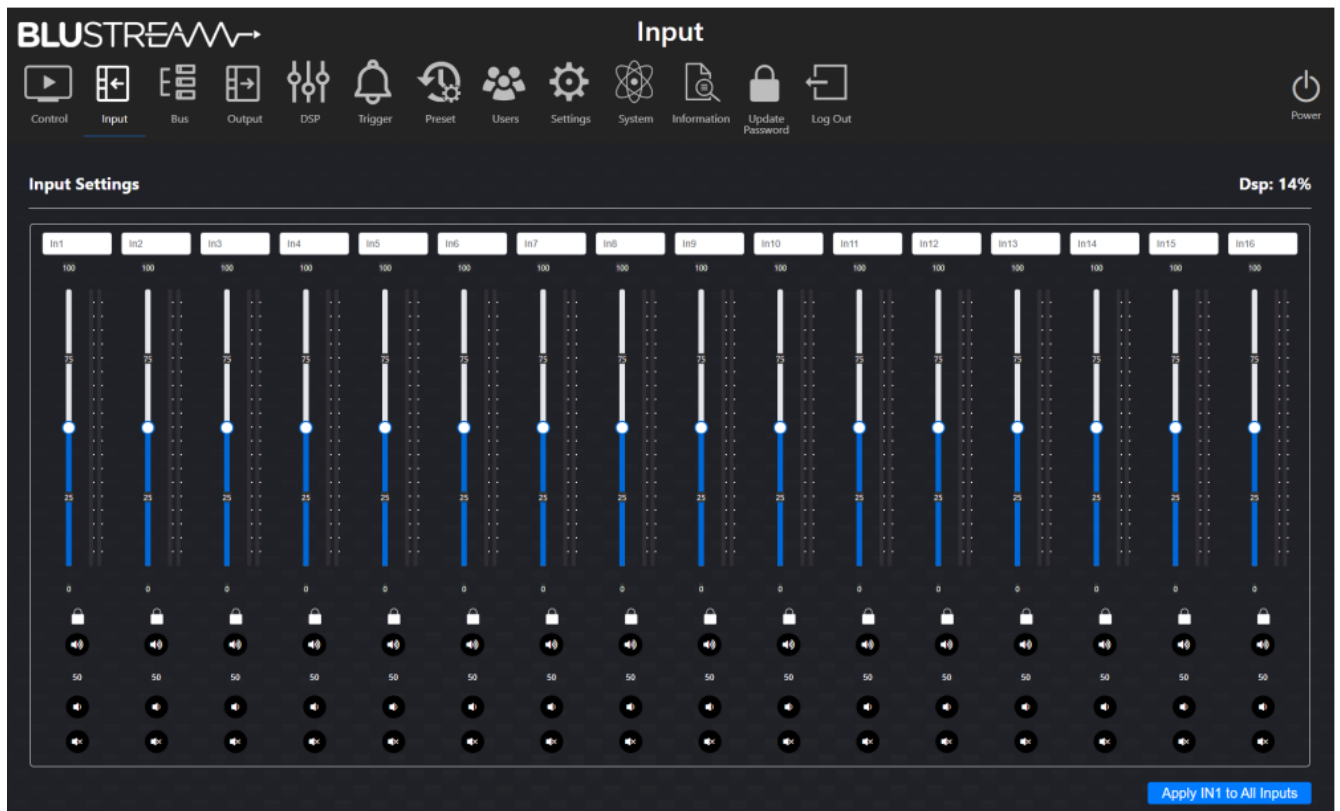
BLUSTREAM

Input

Control Input Bus Output DSP Trigger Preset Users Settings System Information Update Password Log Out

Power

Input Settings

Dsp: 14%

| In1 | In2 | In3 | In4 | In5 | In6 | In7 | In8 | In9 | In10 | In11 | In12 | In13 | In14 | In15 | In16 |
|---|---|---|---|---|---|---|---|---|---|---|---|---|---|---|---|
| 100 | 100 | 100 | 100 | 100 | 100 | 100 | 100 | 100 | 100 | 100 | 100 | 100 | 100 | 100 | 100 |
| 75 | 75 | 75 | 75 | 75 | 75 | 75 | 75 | 75 | 75 | 75 | 75 | 75 | 75 | 75 | 75 |
| 25 | 25 | 25 | 25 | 25 | 25 | 25 | 25 | 25 | 25 | 25 | 25 | 25 | 25 | 25 | 25 |
| 0 | 0 | 0 | 0 | 0 | 0 | 0 | 0 | 0 | 0 | 0 | 0 | 0 | 0 | 0 | 0 |
| 50 | 50 | 50 | 50 | 50 | 50 | 50 | 50 | 50 | 50 | 50 | 50 | 50 | 50 | 50 | 50 |

Apply IN1 to All Inputs